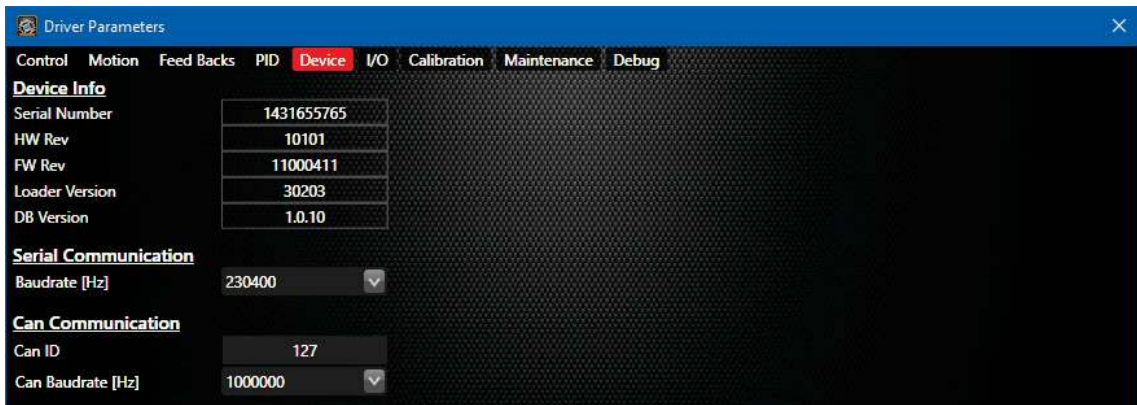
Driver Parameters

Control Motion Feed Backs PID Device I/O Calibration Maintenance Debug

Device Info

| | |
|---|---|
| Serial Number | 1431655765 |
| HW Rev | 10101 |
| FW Rev | 11000411 |
| Loader Version | 30203 |
| DB Version | 1.0.10 |

Serial Communication

Baudrate [Hz] 230400

Can Communication

Can ID 127

Can Baudrate [Hz] 1000000